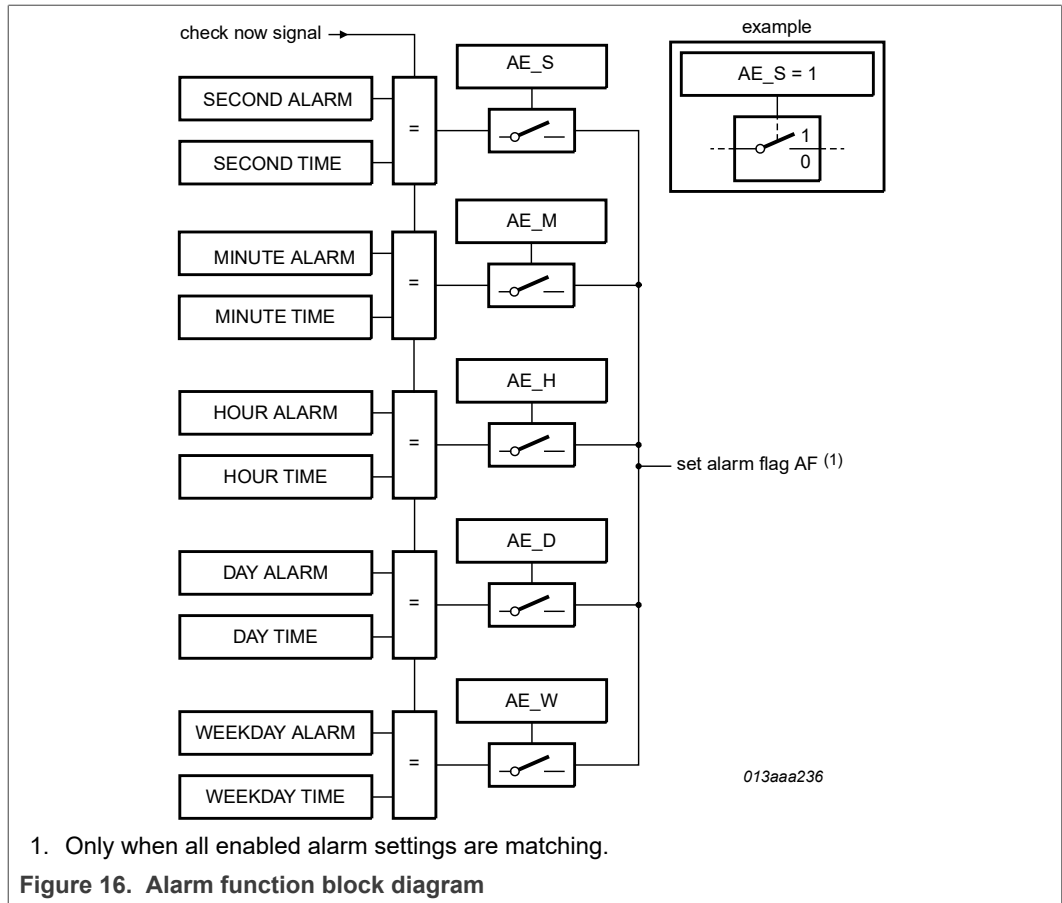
check now signal

example

AE_S = 1

1

0

AE_S

SECOND ALARM

=

SECOND TIME

AE_M

MINUTE ALARM

=

MINUTE TIME

AE_H

HOUR ALARM

=

HOUR TIME

set alarm flag AF $^{(1)}$

AE_D

DAY ALARM

=

DAY TIME

AE_W

WEEKDAY ALARM

=

WEEKDAY TIME

013aaa236

1. Only when all enabled alarm settings are matching.

**Figure 16. Alarm function block diagram**